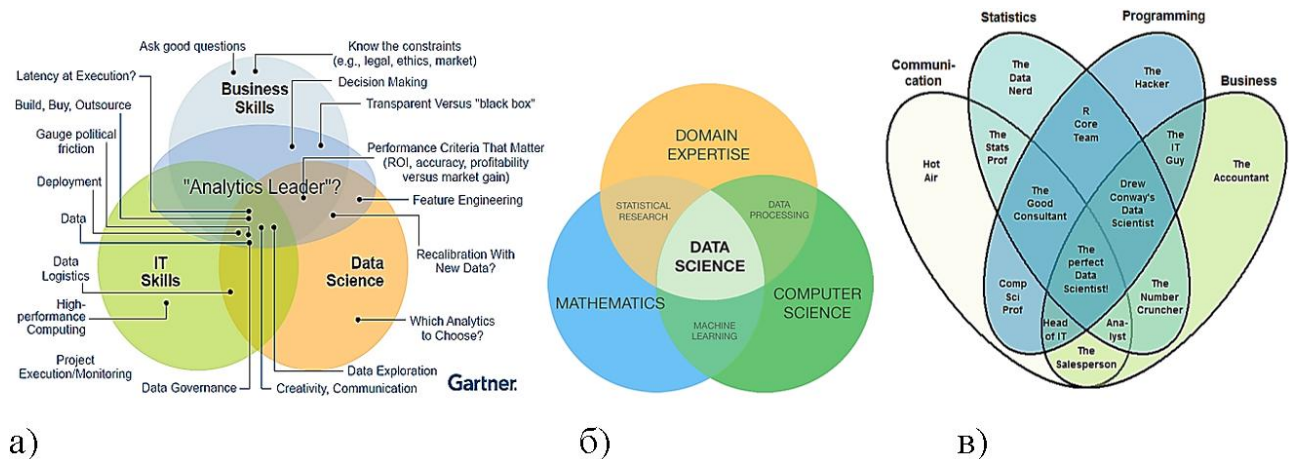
Ask good questions

Know the constraints (e.g., legal, ethics, market)

Latency at Execution?

Business Skills

Decision Making

Build, Buy, Outsource

Transparent Versus "black box"

Gauge political friction

Performance Criteria That Matter (ROI, accuracy, profitability versus market gain)

Deployment

"Analytics Leader"?

Feature Engineering

Data

Recalibration With New Data?

Data Logistics

IT Skills

Data Science

High-performance Computing

Which Analytics to Choose?

Project Execution/Monitoring

Data Exploration

Data Governance

Creativity, Communication

Gartner.

а)

DOMAIN EXPERTISE

STATISTICAL RESEARCH

DATA PROCESSING

DATA SCIENCE

MATHEMATICS

COMPUTER SCIENCE

MACHINE LEARNING

б)

Statistics

Programming

Communication

Business

The Data Nerd

The Hacker

R Core Team

The Stats Prof

The IT Guy

Hot Air

The Accountant

The Good Consultant

Drew Conway's Data Scientist

The perfect Data Scientist!

Comp Sci Prof

The Number Cruncher

Head of IT

Analyst

The Salesperson

в)